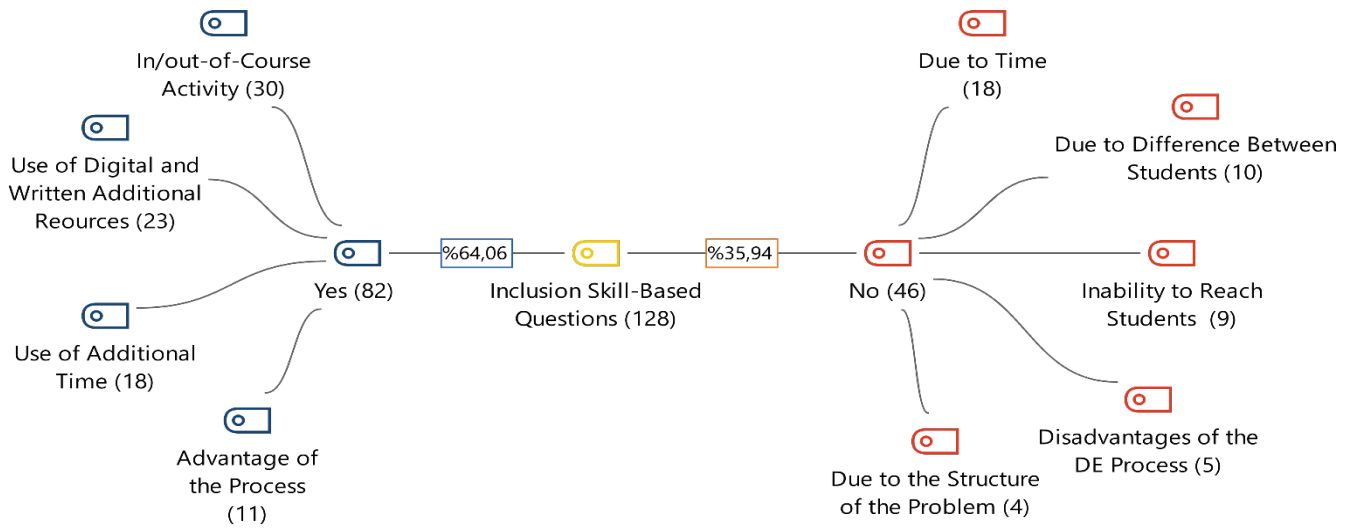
In/out-of-Course Activity (30)

Use of Digital and Written Additional Reources (23)

Yes (82)

Use of Additional Time (18)

Advantage of the Process (11)

%64,06

Inclusion Skill-Based Questions (128)

%35,94

No (46)

Due to Time (18)

Due to Difference Between Students (10)

Inability to Reach Students (9)

Disadvantages of the DE Process (5)

Due to the Structure of the Problem (4)